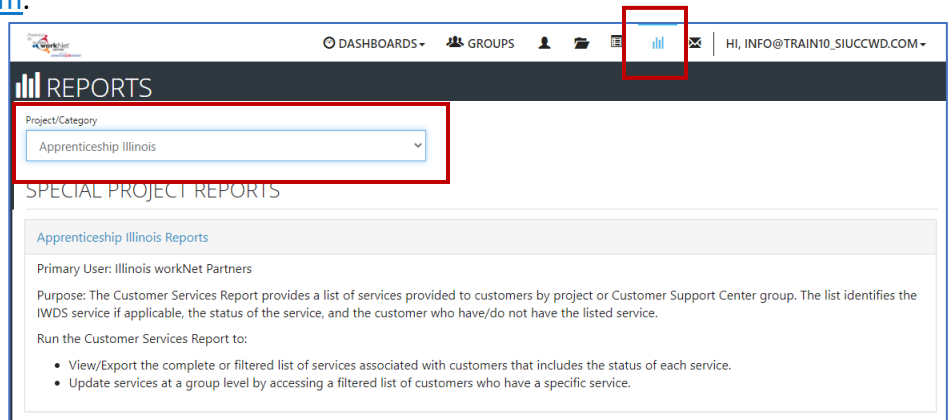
m.

workNet

DASHBOARDS GROUPS HI, INFO@TRAIN10_SIUCCWD.COM

REPORTS

Project/Category

Apprenticeship Illinois

SPECIAL PROJECT REPORTS

Apprenticeship Illinois Reports

Primary User: Illinois workNet Partners

Purpose: The Customer Services Report provides a list of services provided to customers by project or Customer Support Center group. The list identifies the IWDS service if applicable, the status of the service, and the customer who have/do not have the listed service.

Run the Customer Services Report to:

- View/Export the complete or filtered list of services associated with customers that includes the status of each service.
- Update services at a group level by accessing a filtered list of customers who have a specific service.